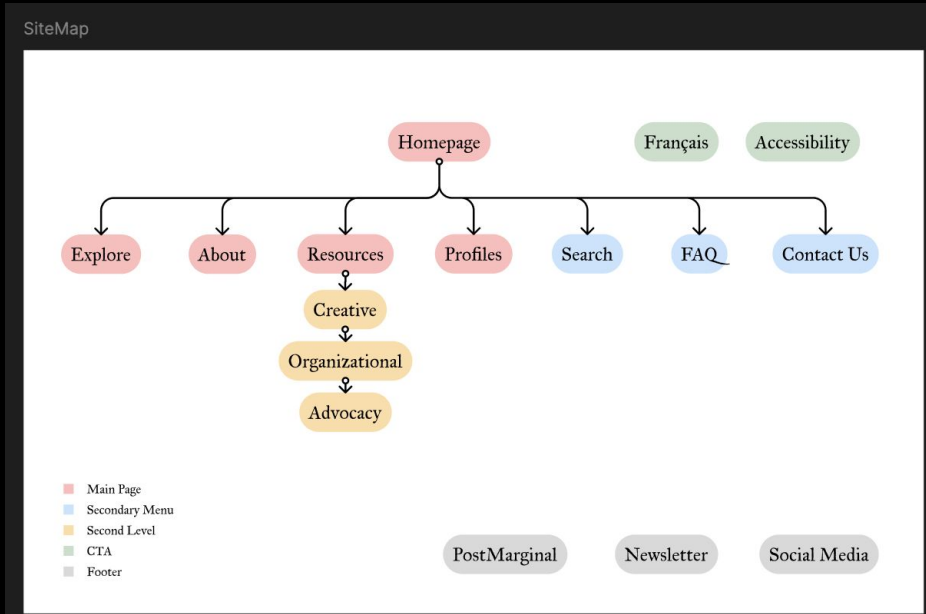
SiteMap

Homepage

Français

Accessibility

Explore

About

Resources

Profiles

Search

FAQ

Contact Us

Creative

Organizational

Advocacy

Main Page
Secondary Menu
Second Level
CTA
Footer

PostMarginal

Newsletter

Social Media